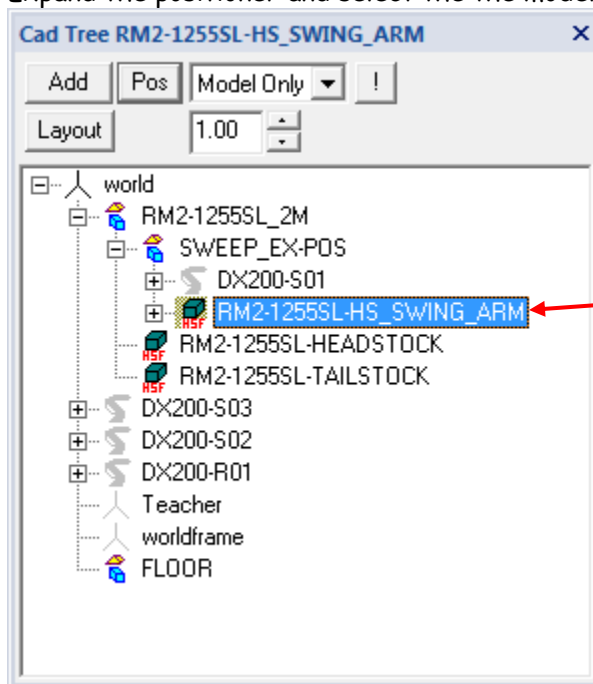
Cad Tree RM2-1255SL-HS_SWING_ARM ×

Add Pos Model Only !

Layout 1.00

world
RM2-1255SL_2M
SWEEP_EX-POS
DX200-S01
RM2-1255SL-HS_SWING_ARM
RM2-1255SL-HEADSTOCK
RM2-1255SL-TAILSTOCK
DX200-S03
DX200-S02
DX200-R01
Teacher
worldframe
FLOOR